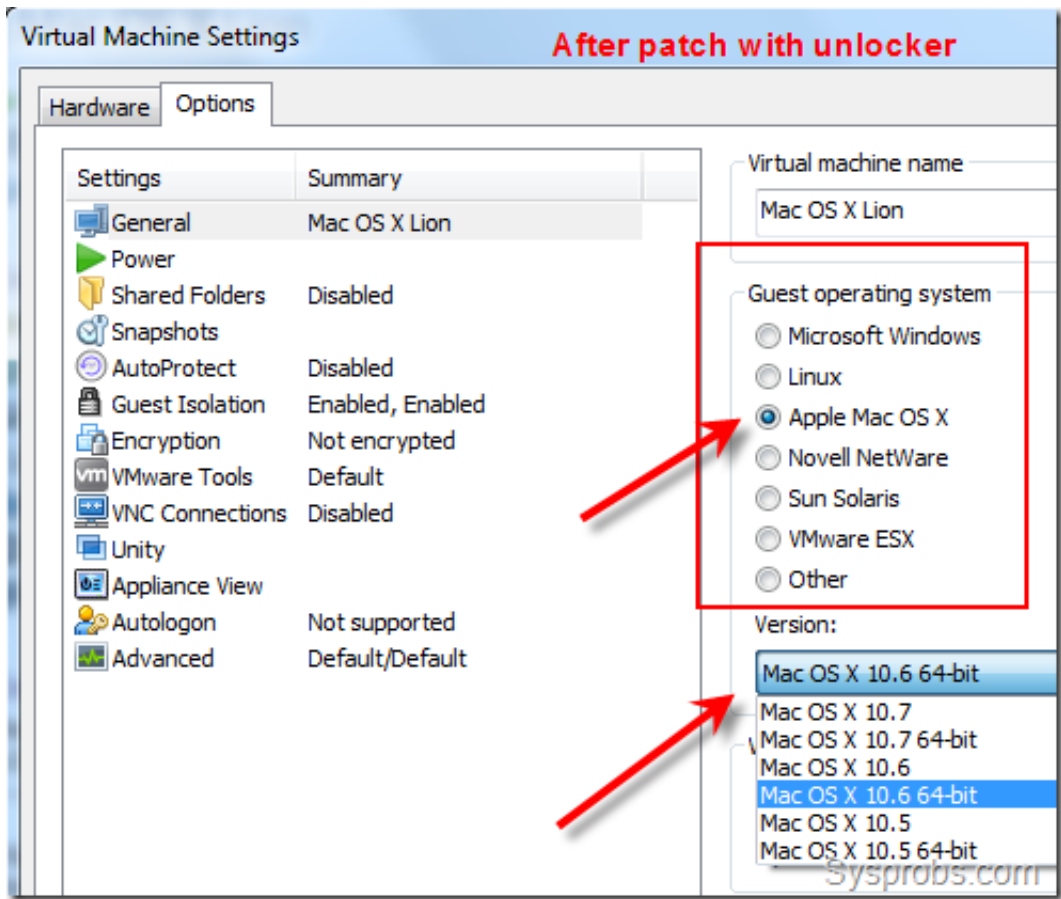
Virtual Machine Settings

After patch with unlocker

Hardware | Options

| Settings | Summary |
|---|---|
| General | Mac OS X Lion |
| Power | |
| Shared Folders | Disabled |
| Snapshots | |
| AutoProtect | Disabled |
| Guest Isolation | Enabled, Enabled |
| Encryption | Not encrypted |
| VMware Tools | Default |
| VNC Connections | Disabled |
| Unity | |
| Appliance View | |
| Autologon | Not supported |
| Advanced | Default/Default |

Virtual machine name

Mac OS X Lion

Guest operating system

Microsoft Windows

Linux

Apple Mac OS X

Novell NetWare

Sun Solaris

VMware ESX

Other

Version:

Mac OS X 10.6 64-bit

Mac OS X 10.7

Mac OS X 10.7 64-bit

Mac OS X 10.6

Mac OS X 10.6 64-bit

Mac OS X 10.5

Mac OS X 10.5 64-bit

Sysprobs.com